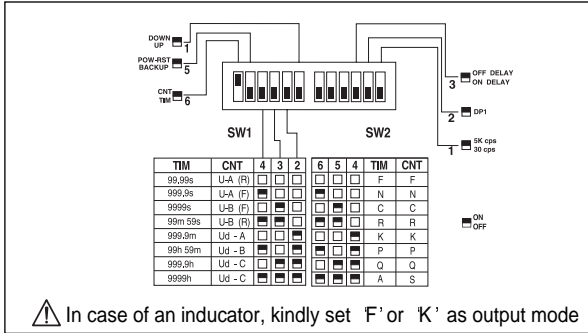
DOWN
UP 1
POW-RST
BACKUP 5
CNT
TIM 6

SW1

SW2

3 OFF DELAY
ON DELAY

2 DP1

1 5K cps
30 cps

| TIM | CNT | 4 | 3 | 2 | 6 | 5 | 4 | TIM | CNT |
|---|---|---|---|---|---|---|---|---|---|
| 99,99s | U-A (R) | | | | | | | F | F |
| 999,9s | U-A (F) | | | | | | | N | N |
| 9999s | U-B (F) | | | | | | | C | C |
| 99m 59s | U-B (R) | | | | | | | R | R |
| 999,9m | Ud - A | | | | | | | K | K |
| 99h 59m | Ud - B | | | | | | | P | P |
| 999,9h | Ud - C | | | | | | | Q | Q |
| 9999h | Ud - C | | | | | | | A | S |

ON
OFF

In case of an inducator, kindly set 'F' or 'K' as output mode